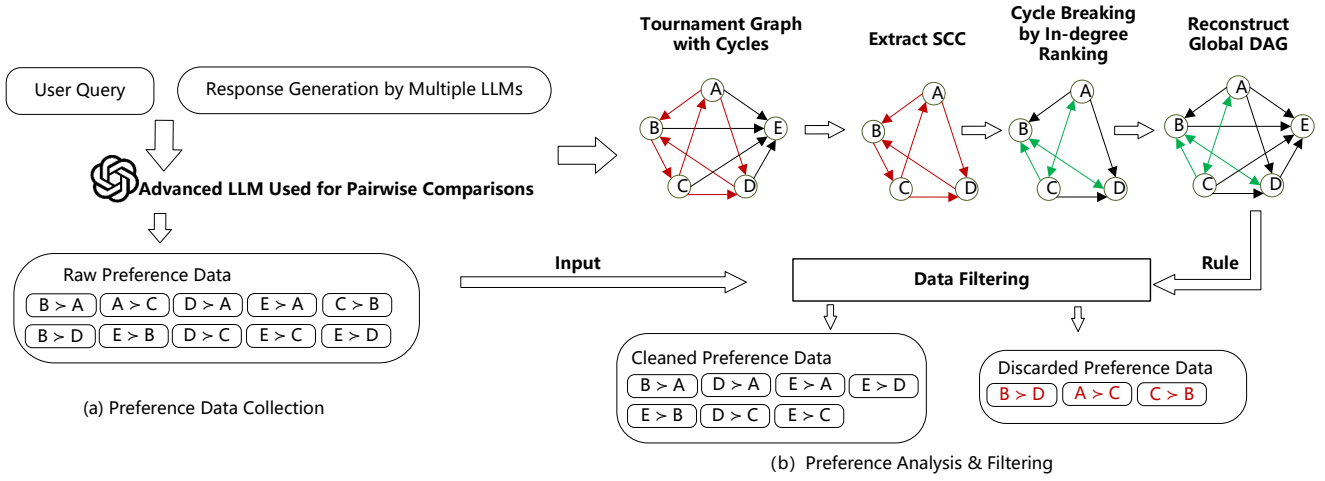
User Query

Response Generation by Multiple LLMs

Advanced LLM Used for Pairwise Comparisons

Raw Preference Data

| B ≻ A | A ≻ C | D ≻ A | E ≻ A | C ≻ B |
|---|---|---|---|---|
| B ≻ D | E ≻ B | D ≻ C | E ≻ C | E ≻ D |

(a) Preference Data Collection

Tournament Graph with Cycles

Extract SCC

Cycle Breaking by In-degree Ranking

Reconstruct Global DAG

A B C D E

A B C D

A B C D

A B C D E

Input

Data Filtering

Rule

Cleaned Preference Data

| B ≻ A | D ≻ A | E ≻ A | E ≻ D |
|---|---|---|---|
| E ≻ B | D ≻ C | E ≻ C | |

Discarded Preference Data

| B ≻ D | A ≻ C | C ≻ B |
|---|---|---|

(b) Preference Analysis & Filtering